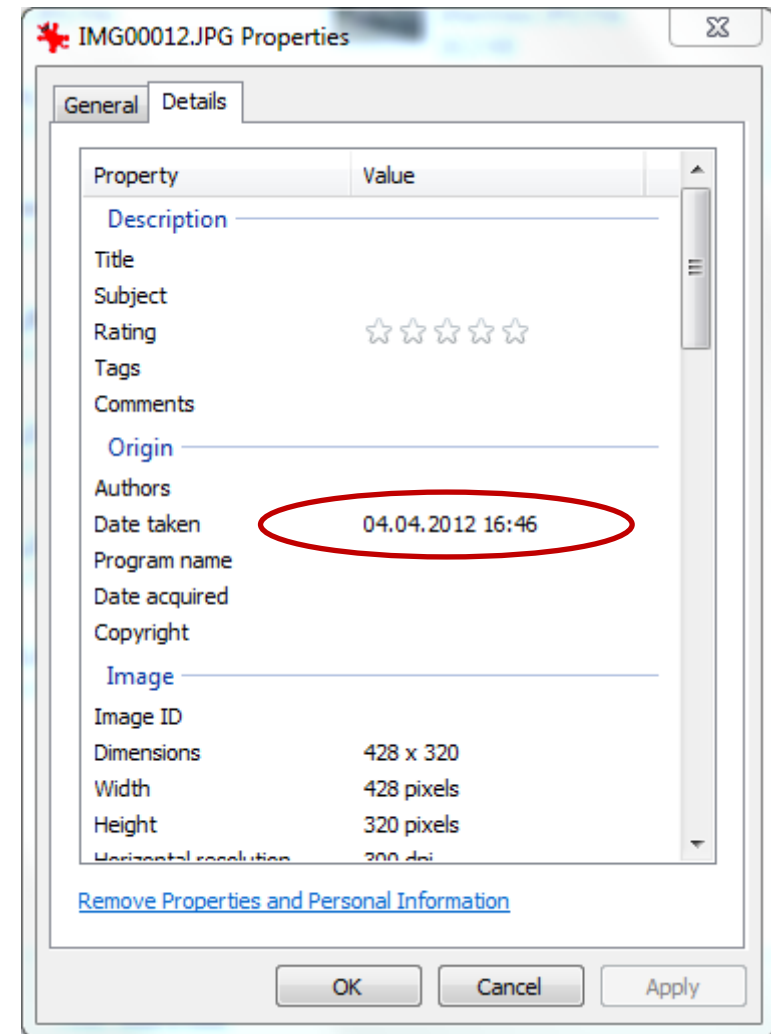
IMG00012.JPG Properties

General | Details

| Property | Value |
|---|---|
| **Description** | |
| Title | |
| Subject | |
| Rating | ☆☆☆☆☆ |
| Tags | |
| Comments | |
| **Origin** | |
| Authors | |
| Date taken | 04.04.2012 16:46 |
| Program name | |
| Date acquired | |
| Copyright | |
| **Image** | |
| Image ID | |
| Dimensions | 428 x 320 |
| Width | 428 pixels |
| Height | 320 pixels |
| Horizontal resolution | 300 dpi |

Remove Properties and Personal Information

OK Cancel Apply